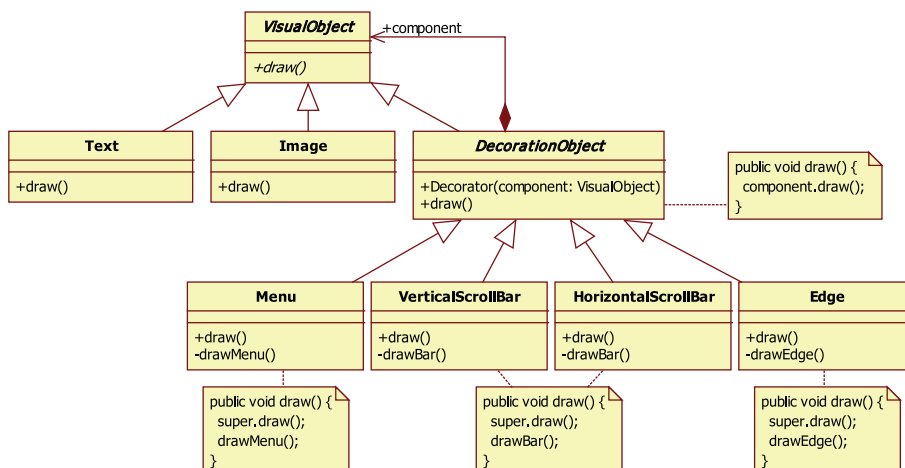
VisualObject

+draw()

+component

Text

+draw()

Image

+draw()

DecorationObject

+Decorator(component: VisualObject)
+draw()

public void draw() {
component.draw();
}

Menu

+draw()
-drawMenu()

VerticalScrollBar

+draw()
-drawBar()

HorizontalScrollBar

+draw()
-drawBar()

Edge

+draw()
-drawEdge()

public void draw() {
super.draw();
drawMenu();
}

public void draw() {
super.draw();
drawBar();
}

public void draw() {
super.draw();
drawEdge();
}